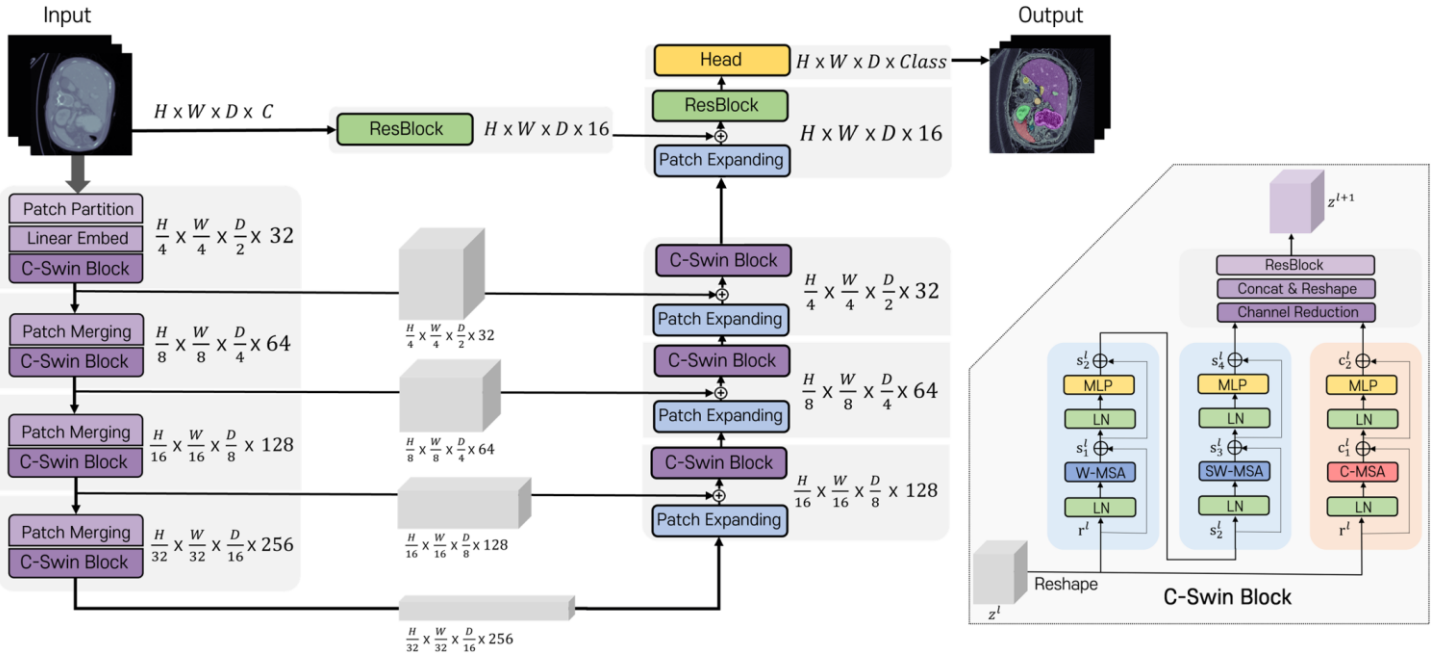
Input

Output

$H \times W \times D \times C$

ResBlock $H \times W \times D \times 16$

Head $H \times W \times D \times Class$

ResBlock

$H \times W \times D \times 16$

Patch Expanding

Patch Partition

Linear Embed $\frac{H}{4} \times \frac{W}{4} \times \frac{D}{2} \times 32$

C-Swin Block

$\frac{H}{4} \times \frac{W}{4} \times \frac{D}{2} \times 32$

C-Swin Block

$\frac{H}{4} \times \frac{W}{4} \times \frac{D}{2} \times 32$

Patch Expanding

Patch Merging

C-Swin Block $\frac{H}{8} \times \frac{W}{8} \times \frac{D}{4} \times 64$

$\frac{H}{8} \times \frac{W}{8} \times \frac{D}{4} \times 64$

C-Swin Block

$\frac{H}{8} \times \frac{W}{8} \times \frac{D}{4} \times 64$

Patch Expanding

Patch Merging

C-Swin Block $\frac{H}{16} \times \frac{W}{16} \times \frac{D}{8} \times 128$

$\frac{H}{16} \times \frac{W}{16} \times \frac{D}{8} \times 128$

C-Swin Block

$\frac{H}{16} \times \frac{W}{16} \times \frac{D}{8} \times 128$

Patch Expanding

Patch Merging

C-Swin Block $\frac{H}{32} \times \frac{W}{32} \times \frac{D}{16} \times 256$

$\frac{H}{32} \times \frac{W}{32} \times \frac{D}{16} \times 256$

$z^{l+1}$

ResBlock

Concat & Reshape

Channel Reduction

$s_2^l$ MLP LN $s_1^l$ W-MSA LN $r^l$

$s_4^l$ MLP LN $s_3^l$ SW-MSA LN $s_2^l$

$c_2^l$ MLP LN $c_1^l$ C-MSA LN $r^l$

$z^l$ Reshape

C-Swin Block